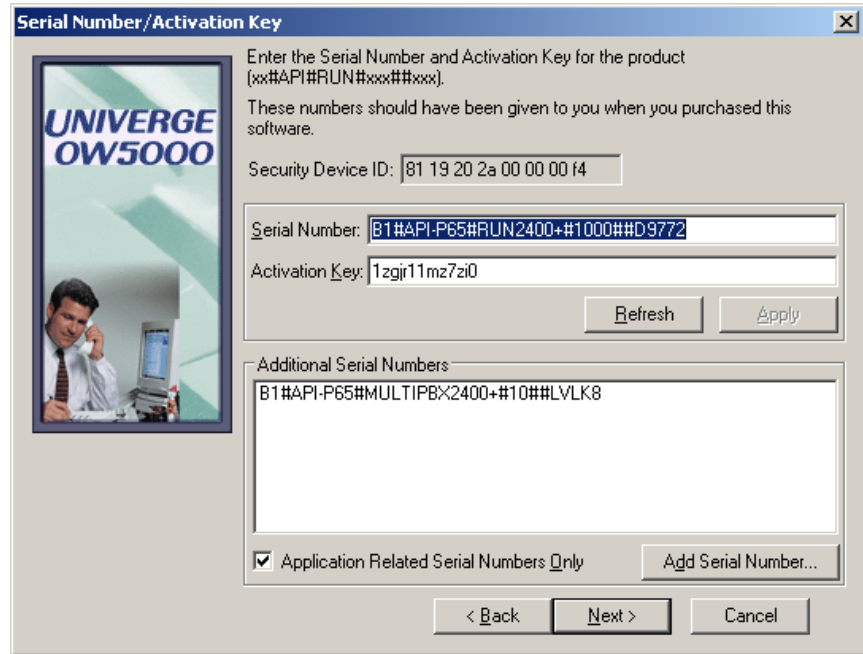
Serial Number/Activation Key

UNIVERGE OW5000

Enter the Serial Number and Activation Key for the product (xx#API#RUN#xxx##xxx).

These numbers should have been given to you when you purchased this software.

Security Device ID: 81 19 20 2a 00 00 00 f4

Serial Number: B1#API-P65#RUN2400+#1000##D9772

Activation Key: 1zgjr11mz7zi0

Refresh

Apply

Additional Serial Numbers

B1#API-P65#MULTIPBX2400+#10##LVLK8

Application Related Serial Numbers Only

Add Serial Number...

< Back

Next >

Cancel